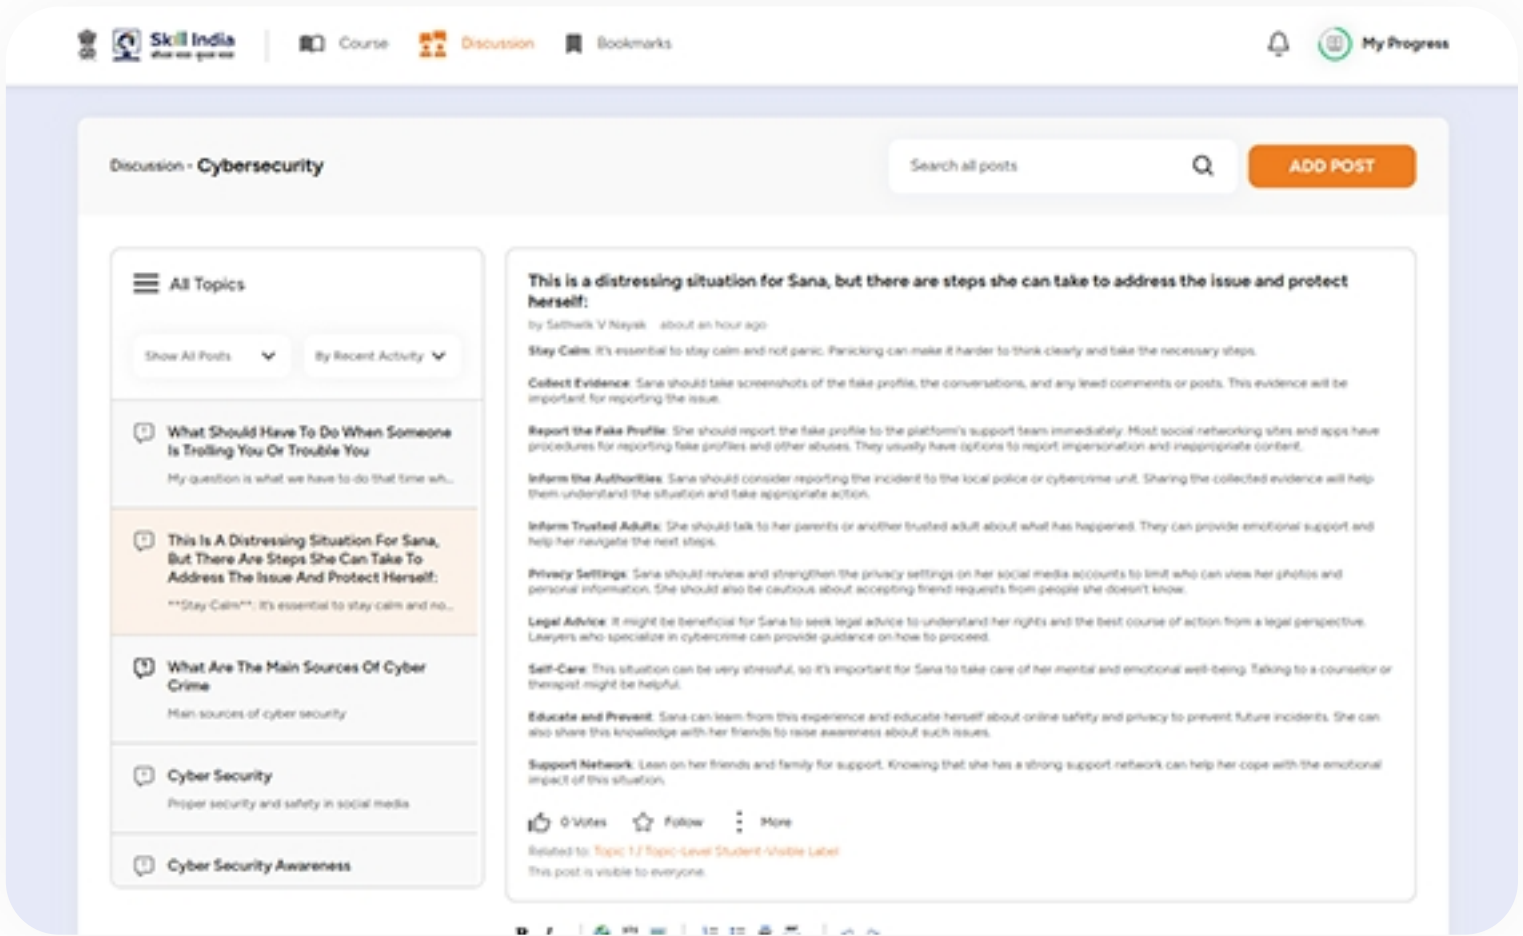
Skill India
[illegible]

Course
Discussion
Bookmarks
My Progress

Discussion - Cybersecurity
Search all posts
ADD POST

All Topics
Show All Posts
By Recent Activity

What Should Have To Do When Someone Is Trolling You Or Trouble You
My question is what we have to do that time wh...

This Is A Distressing Situation For Sana, But There Are Steps She Can Take To Address The Issue And Protect Herself:
**Stay Calm**: It's essential to stay calm and no...

What Are The Main Sources Of Cyber Crime
Main sources of cyber security

Cyber Security
Proper security and safety in social media

Cyber Security Awareness

This is a distressing situation for Sana, but there are steps she can take to address the issue and protect herself:
by Sathwik V Nayak about an hour ago

Stay Calm: It's essential to stay calm and not panic. Panicking can make it harder to think clearly and take the necessary steps.

Collect Evidence: Sana should take screenshots of the fake profile, the conversations, and any lewd comments or posts. This evidence will be important for reporting the issue.

Report the Fake Profile: She should report the fake profile to the platform's support team immediately. Most social networking sites and apps have procedures for reporting fake profiles and other abuses. They usually have options to report impersonation and inappropriate content.

Inform the Authorities: Sana should consider reporting the incident to the local police or cybercrime unit. Sharing the collected evidence will help them understand the situation and take appropriate action.

Inform Trusted Adults: She should talk to her parents or another trusted adult about what has happened. They can provide emotional support and help her navigate the next steps.

Privacy Settings: Sana should review and strengthen the privacy settings on her social media accounts to limit who can view her photos and personal information. She should also be cautious about accepting friend requests from people she doesn't know.

Legal Advice: It might be beneficial for Sana to seek legal advice to understand her rights and the best course of action from a legal perspective. Lawyers who specialize in cybercrime can provide guidance on how to proceed.

Self-Care: This situation can be very stressful, so it's important for Sana to take care of her mental and emotional well-being. Talking to a counselor or therapist might be helpful.

Educate and Prevent: Sana can learn from this experience and educate herself about online safety and privacy to prevent future incidents. She can also share this knowledge with her friends to raise awareness about such issues.

Support Network: Lean on her friends and family for support. Knowing that she has a strong support network can help her cope with the emotional impact of this situation.

0 Votes
Follow
More
Related to: Topic 1 / Topic-Level Student-Visible Label
This post is visible to everyone.